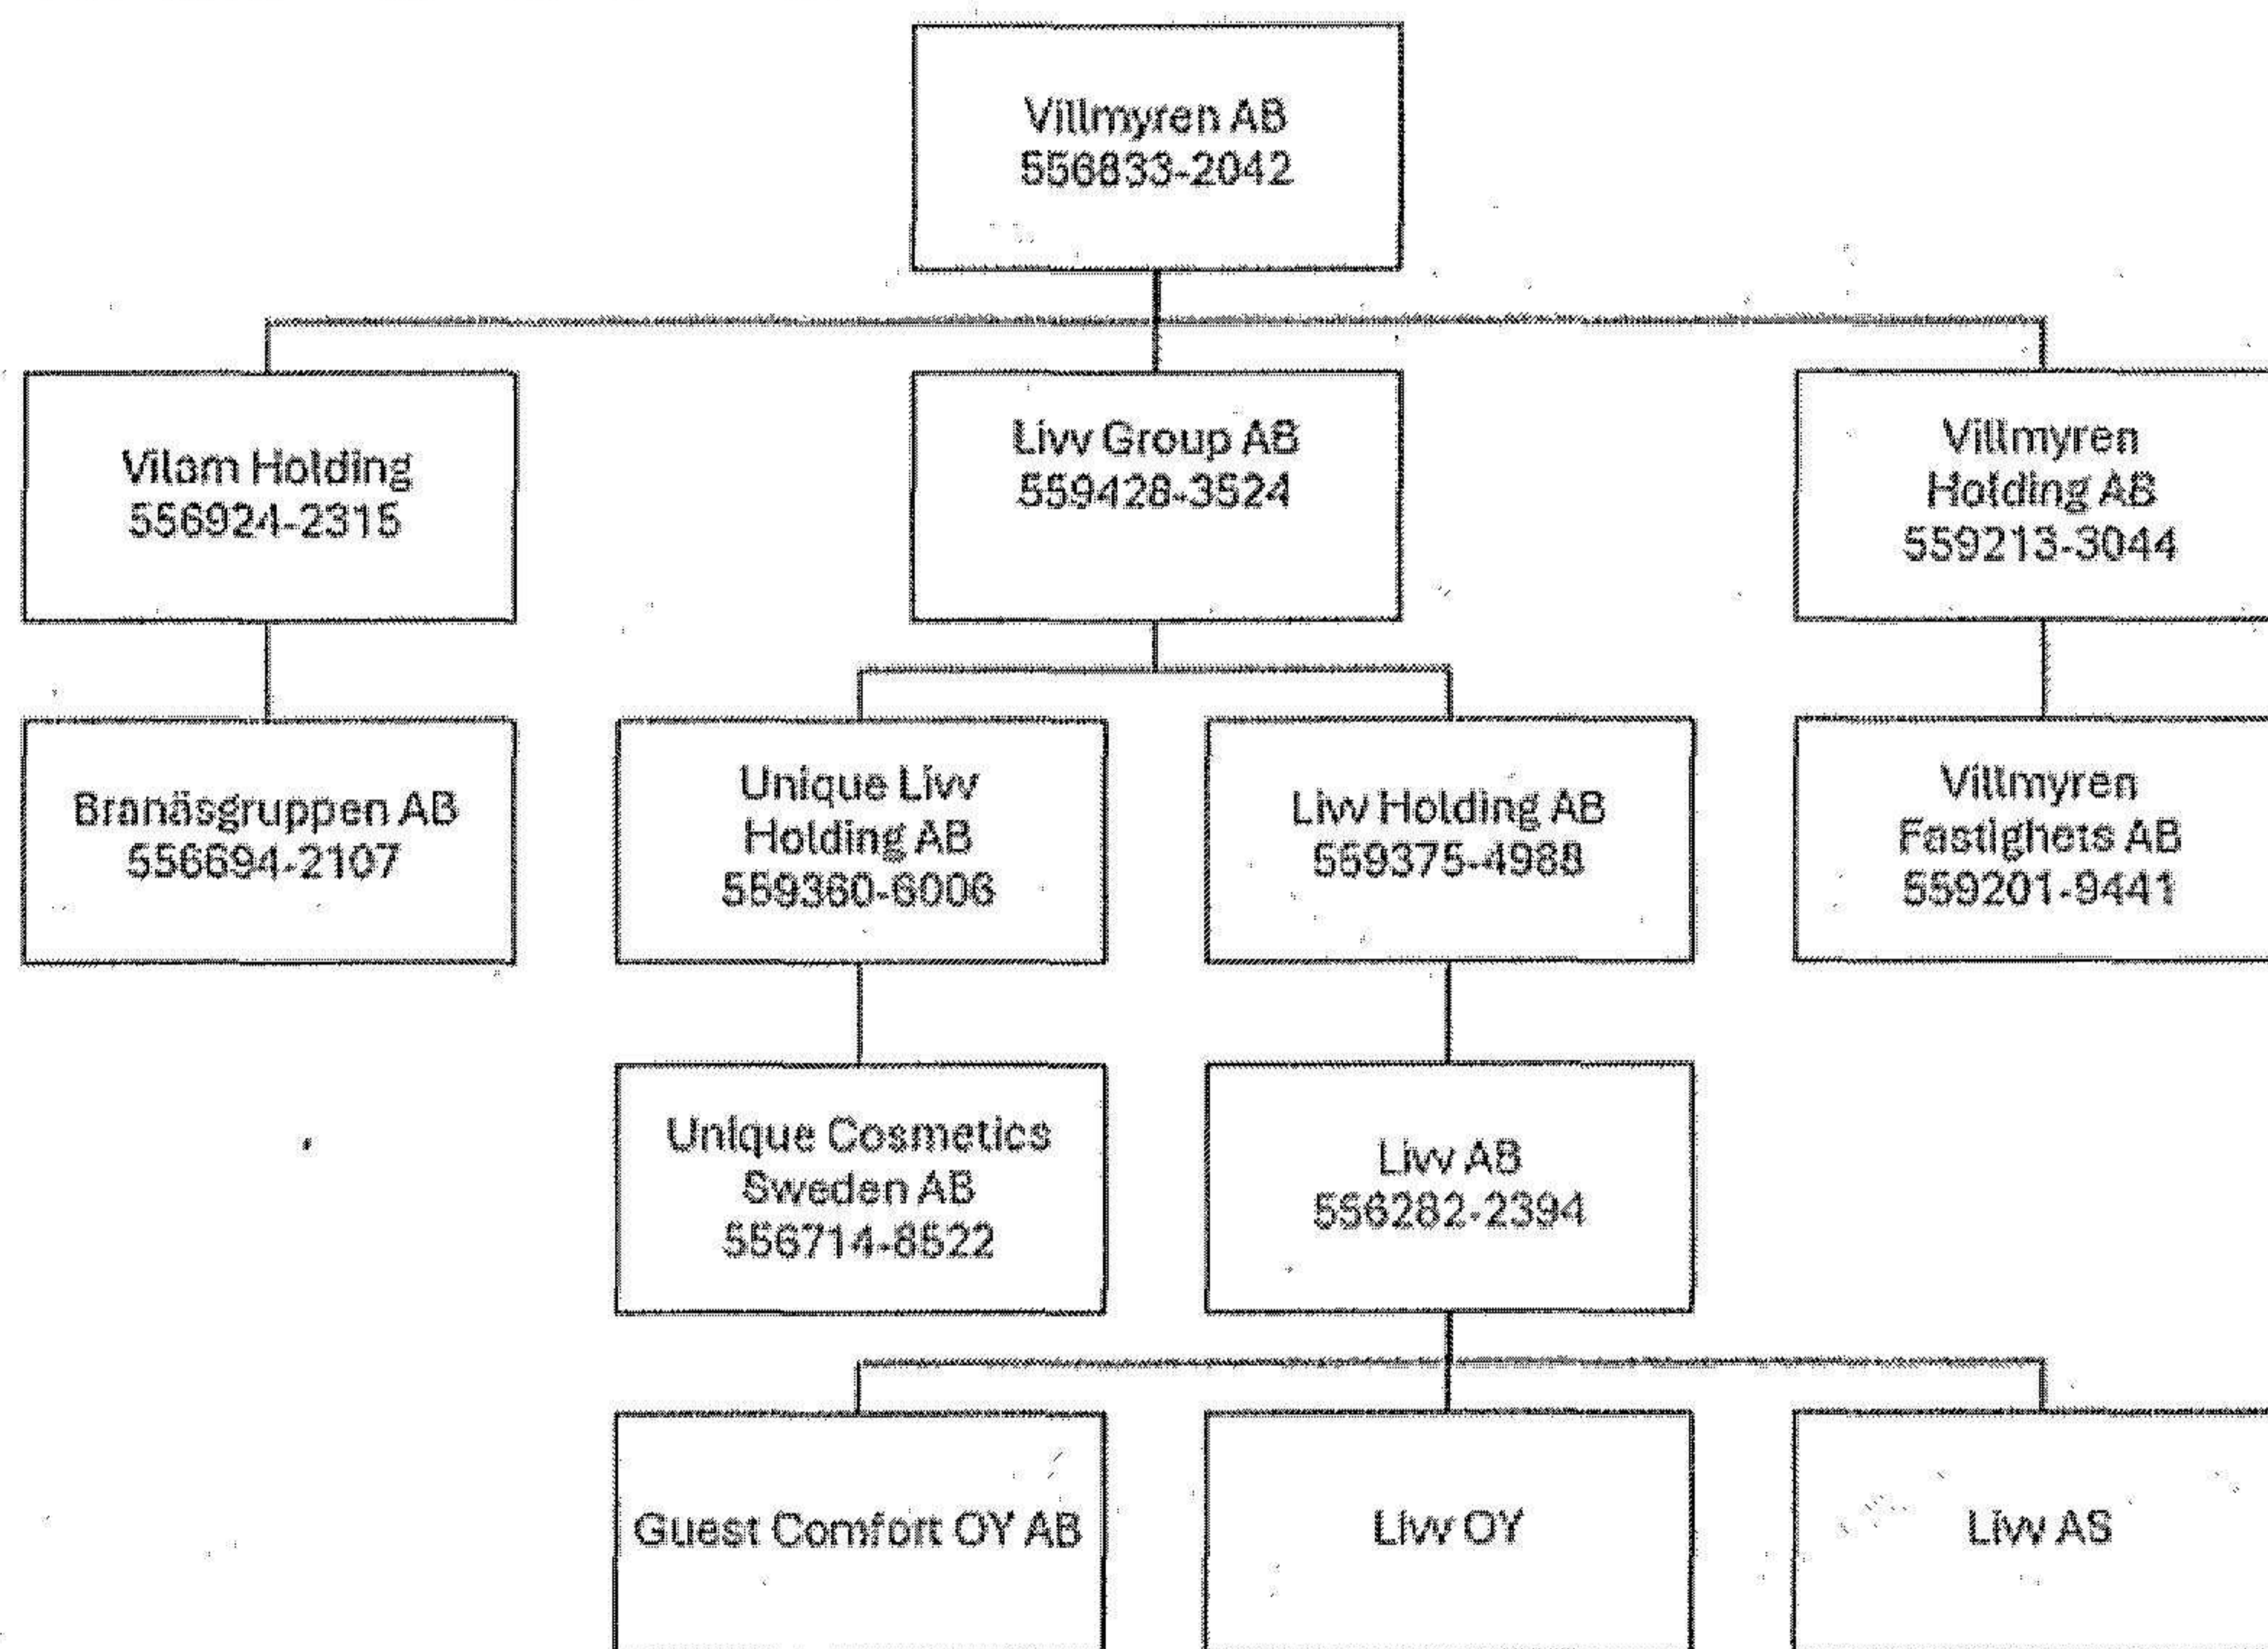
Villmyren AB
556833-2042

Vilam Holding
556924-2315

Livv Group AB
559428-3524

Villmyren Holding AB
559213-3044

Branäsgruppen AB
556694-2107

Unique Livv Holding AB
559360-6006

Livv Holding AB
559375-4988

Villmyren Fastighets AB
559201-9441

Unique Cosmetics Sweden AB
556714-8522

Livv AB
556282-2394

Guest Comfort OY AB

Livv OY

Livv AS